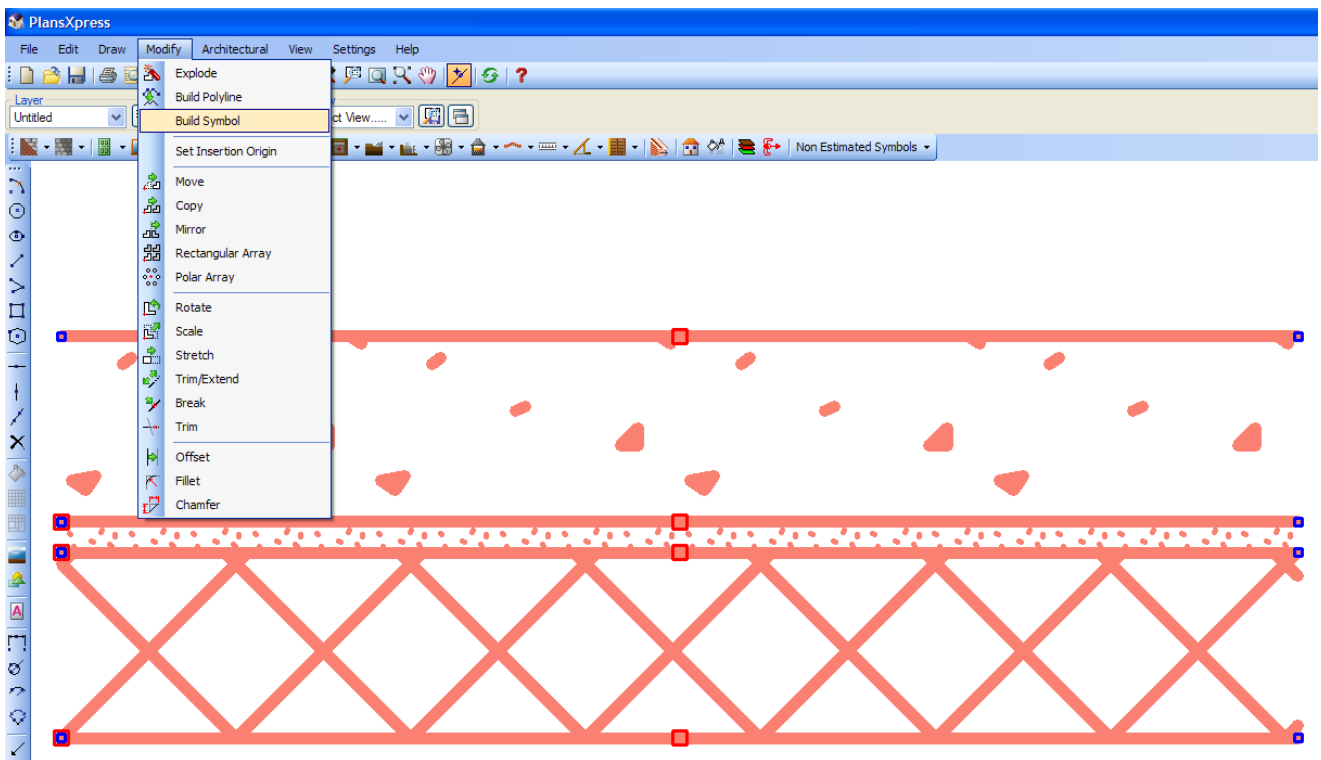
PlansXpress

File Edit Draw Modify Architectural View Settings Help

Layer
Untitled
ct View.....

Non Estimated Symbols

Explode
Build Polyline
Build Symbol
Set Insertion Origin
Move
Copy
Mirror
Rectangular Array
Polar Array
Rotate
Scale
Stretch
Trim/Extend
Break
Trim
Offset
Fillet
Chamfer